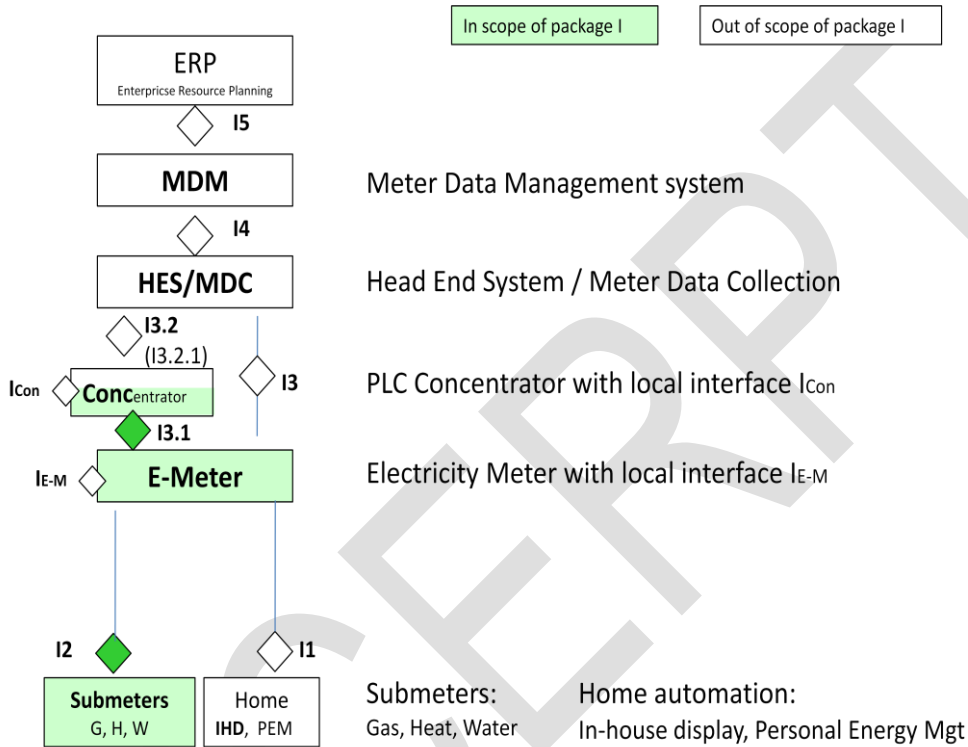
In scope of package I

Out of scope of package I

ERP
Enterpricse Resource Planning

I5

MDM

Meter Data Management system

I4

HES/MDC

Head End System / Meter Data Collection

I3.2
(I3.2.1)

I3

$I_{Con}$

Concentrator

PLC Concentrator with local interface $I_{Con}$

I3.1

$I_{E-M}$

E-Meter

Electricity Meter with local interface $I_{E-M}$

I2

I1

Submeters
G, H, W

Home
IHD, PEM

Submeters:
Gas, Heat, Water

Home automation:
In-house display, Personal Energy Mgt

CERT